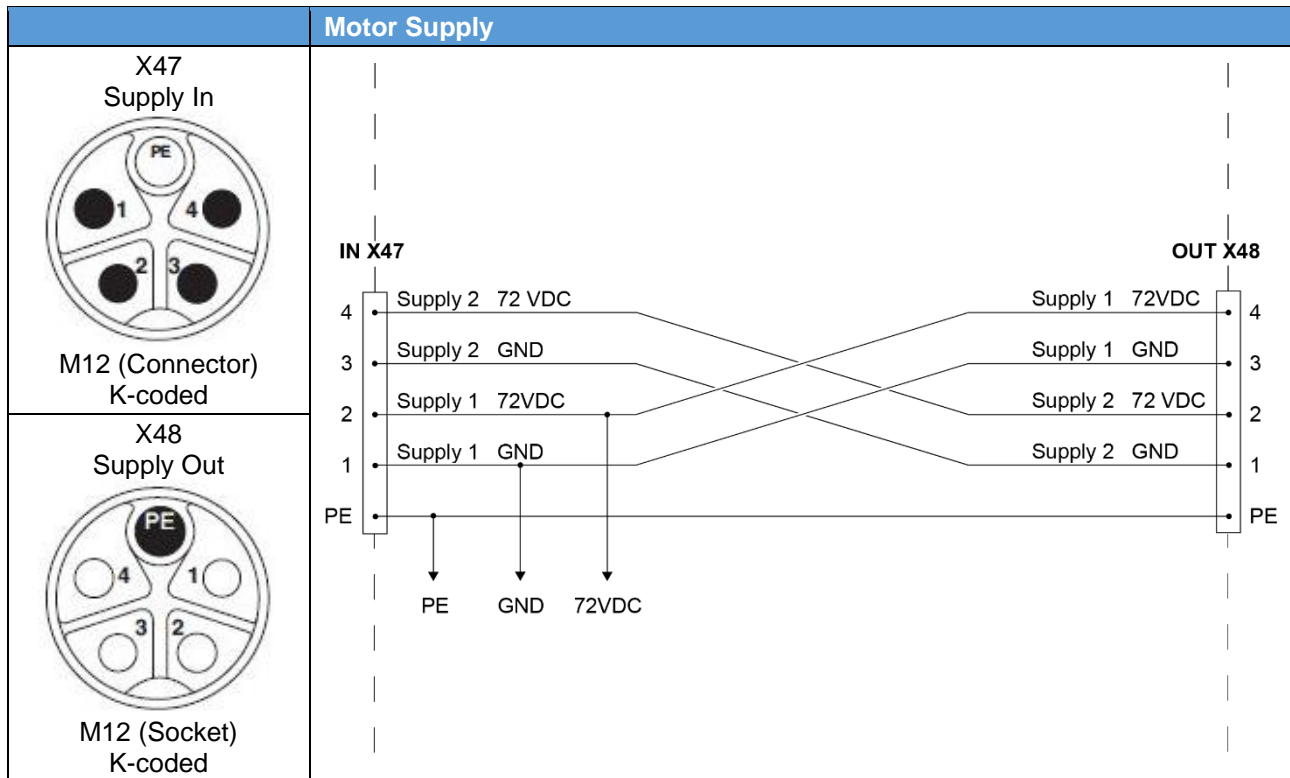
Motor Supply

X47
Supply In

PE
1
4
2
3

M12 (Connector)
K-coded

X48
Supply Out

PE
4
1
3
2

M12 (Socket)
K-coded

IN X47

OUT X48

4 Supply 2 72 VDC
3 Supply 2 GND
2 Supply 1 72VDC
1 Supply 1 GND
PE

Supply 1 72VDC 4
Supply 1 GND 3
Supply 2 72 VDC 2
Supply 2 GND 1
PE

PE GND 72VDC